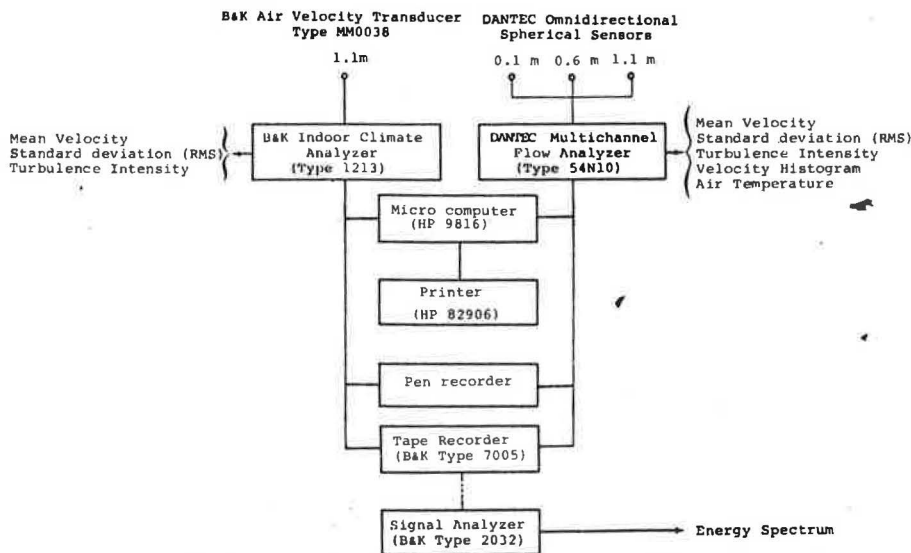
B&K Air Velocity Transducer Type MM0038

DANTEC Omnidirectional Spherical Sensors

1.1m

0.1 m 0.6 m 1.1 m

Mean Velocity
Standard deviation (RMS)
Turbulence Intensity

B&K Indoor Climate Analyzer (Type 1213)

DANTEC Multichannel Flow Analyzer (Type 54N10)

Mean Velocity
Standard deviation (RMS)
Turbulence Intensity
Velocity Histogram
Air Temperature

Micro computer (HP 9816)

Printer (HP 82906)

Pen recorder

Tape Recorder (B&K Type 7005)

Signal Analyzer (B&K Type 2032)

Energy Spectrum